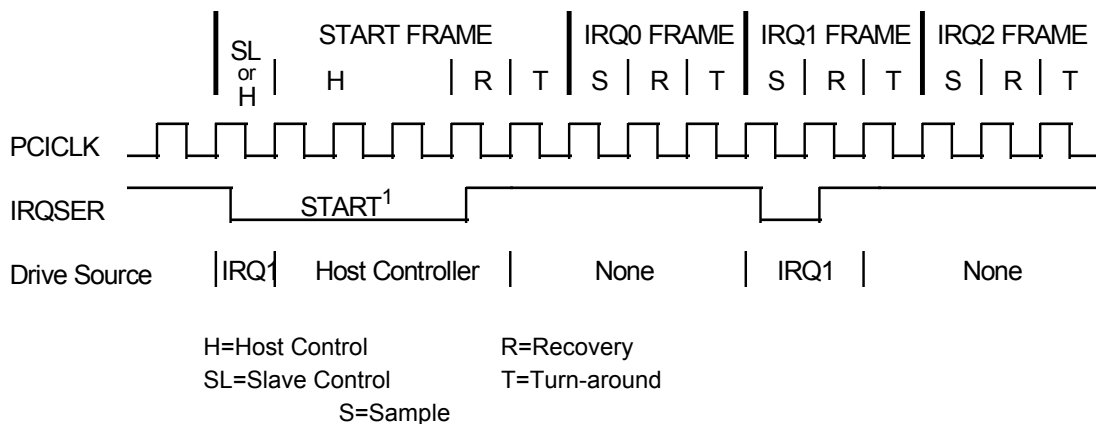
SL or H

START FRAME

H | R | T

IRQ0 FRAME

S | R | T

IRQ1 FRAME

S | R | T

IRQ2 FRAME

S | R | T

PCICLK

IRQSER

START$^1$

Drive Source

IRQ1

Host Controller

None

IRQ1

None

H=Host Control
SL=Slave Control
R=Recovery
T=Turn-around
S=Sample